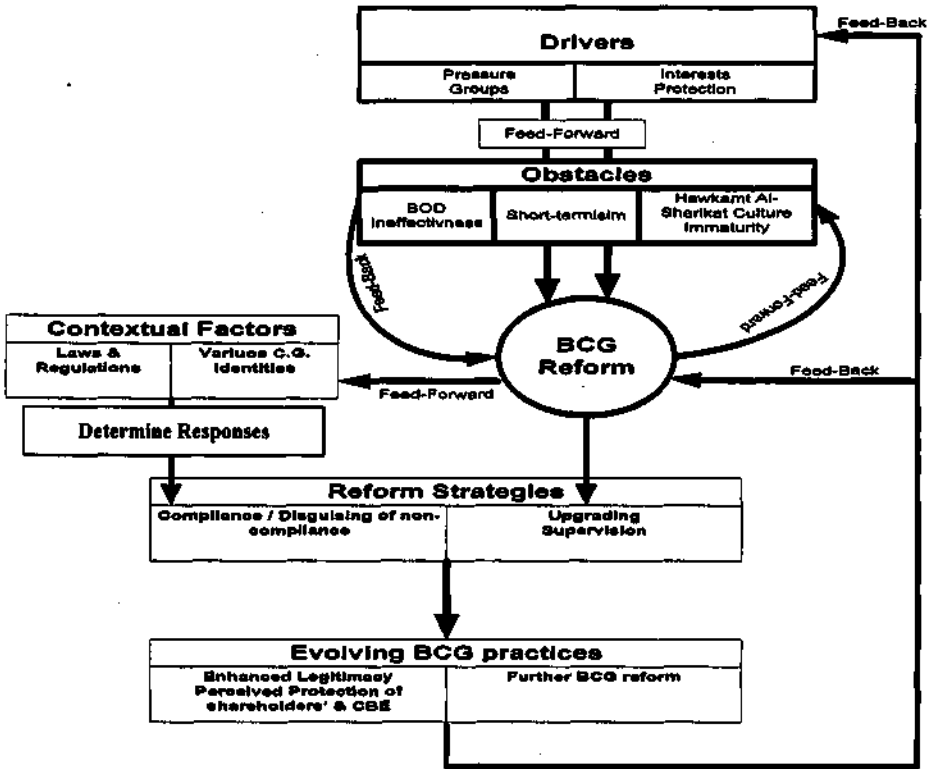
Feed-Back

Drivers

Pressure Groups

Interests Protection

Feed-Forward

Obstacles

BOD Ineffectivness

Short-termisim

Hawkamt Al-Sharikat Culture Immaturity

Feed-Back

Feed-Forward

Contextual Factors

Laws & Regulations

Various C.G. Identities

BCG Reform

Feed-Back

Feed-Forward

Determine Responses

Reform Strategies

Compliance / Disguising of non-compliance

Upgrading Supervision

Evolving BCG practices

Enhanced Legitimacy Perceived Protection of shareholders' & CBE

Further BCG reform